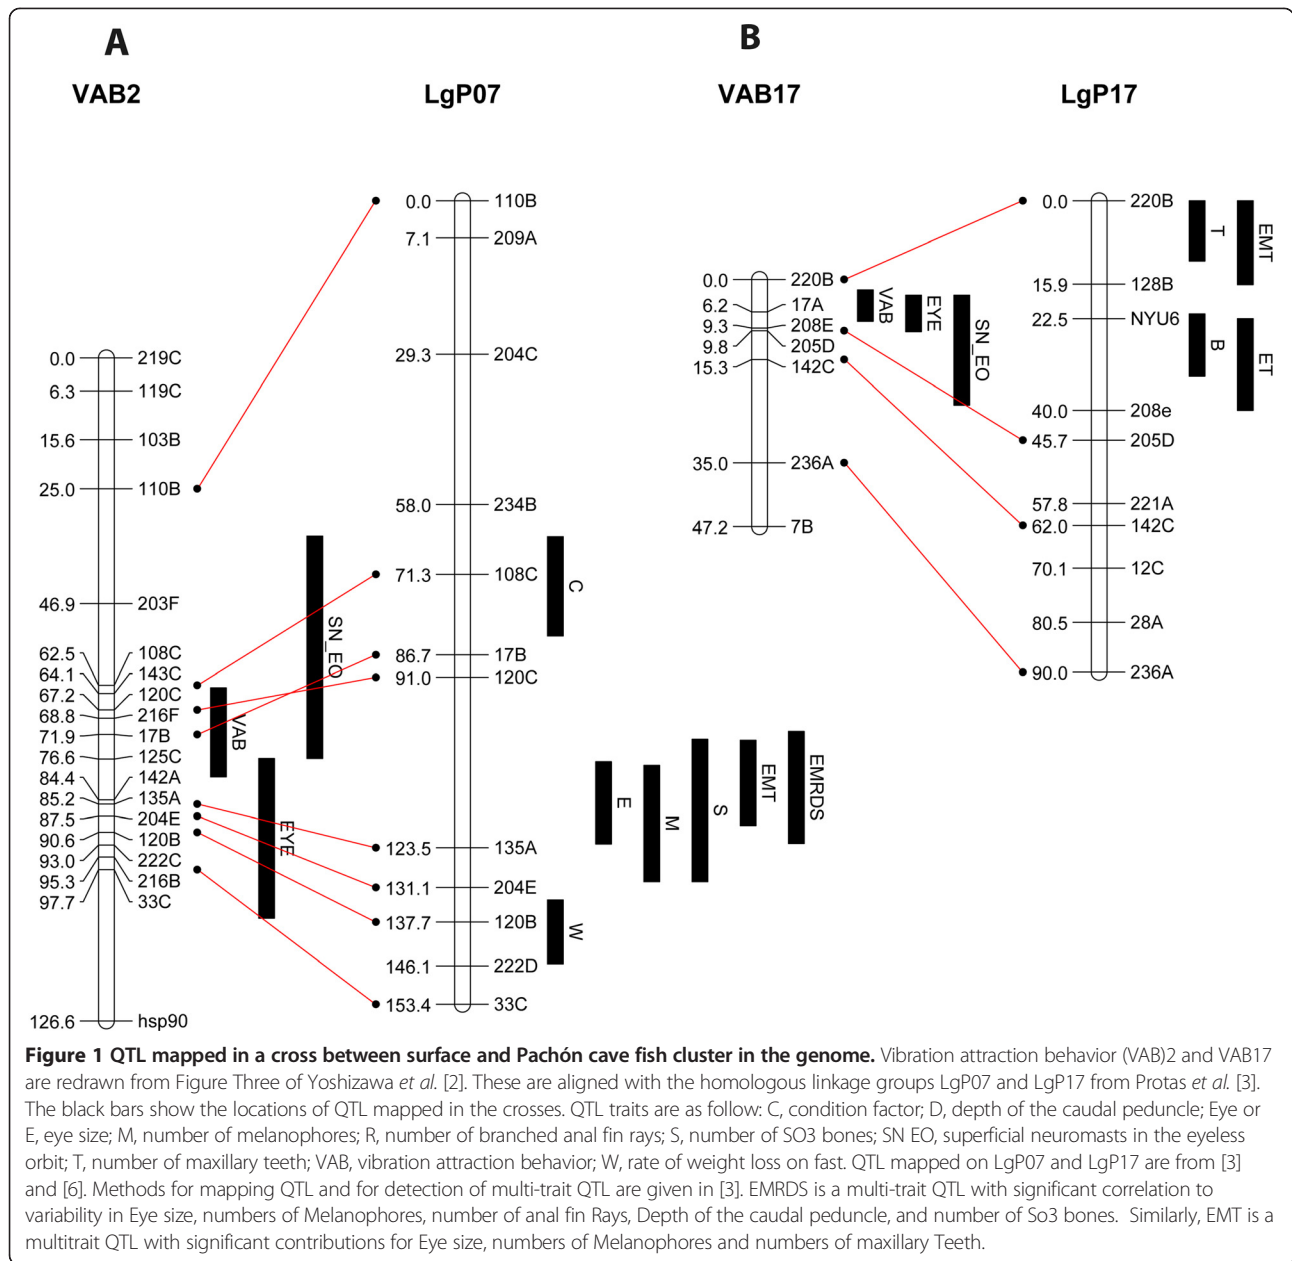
A

VAB2

0.0 219C
6.3 119C
15.6 103B
25.0 110B
46.9 203F
62.5 108C
64.1 143C
67.2 120C
68.8 216F
71.9 17B
76.6 125C
84.4 142A
85.2 135A
87.5 204E
90.6 120B
93.0 222C
95.3 216B
97.7 33C
126.6 hsp90

VAB
EYE
SN_EO

LgP07

0.0 110B
7.1 209A
29.3 204C
58.0 234B
71.3 108C
86.7 17B
91.0 120C
123.5 135A
131.1 204E
137.7 120B
146.1 222D
153.4 33C

C
W
E
M
S
EMT
EMRDS

B

VAB17

0.0 220B
6.2 17A
9.3 208E
9.8 205D
15.3 142C
35.0 236A
47.2 7B

VAB
EYE
SN_EO

LgP17

0.0 220B
15.9 128B
22.5 NYU6
40.0 208e
45.7 205D
57.8 221A
62.0 142C
70.1 12C
80.5 28A
90.0 236A

T
EMT
B
ET

**Figure 1 QTL mapped in a cross between surface and Pachón cave fish cluster in the genome.** Vibration attraction behavior (VAB)2 and VAB17 are redrawn from Figure Three of Yoshizawa *et al.* [2]. These are aligned with the homologous linkage groups LgP07 and LgP17 from Protas *et al.* [3]. The black bars show the locations of QTL mapped in the crosses. QTL traits are as follow: C, condition factor; D, depth of the caudal peduncle; Eye or E, eye size; M, number of melanophores; R, number of branched anal fin rays; S, number of SO3 bones; SN EO, superficial neuromasts in the eyeless orbit; T, number of maxillary teeth; VAB, vibration attraction behavior; W, rate of weight loss on fast. QTL mapped on LgP07 and LgP17 are from [3] and [6]. Methods for mapping QTL and for detection of multi-trait QTL are given in [3]. EMRDS is a multi-trait QTL with significant correlation to variability in Eye size, numbers of Melanophores, number of anal fin Rays, Depth of the caudal peduncle, and number of So3 bones. Similarly, EMT is a multitrait QTL with significant contributions for Eye size, numbers of Melanophores and numbers of maxillary Teeth.